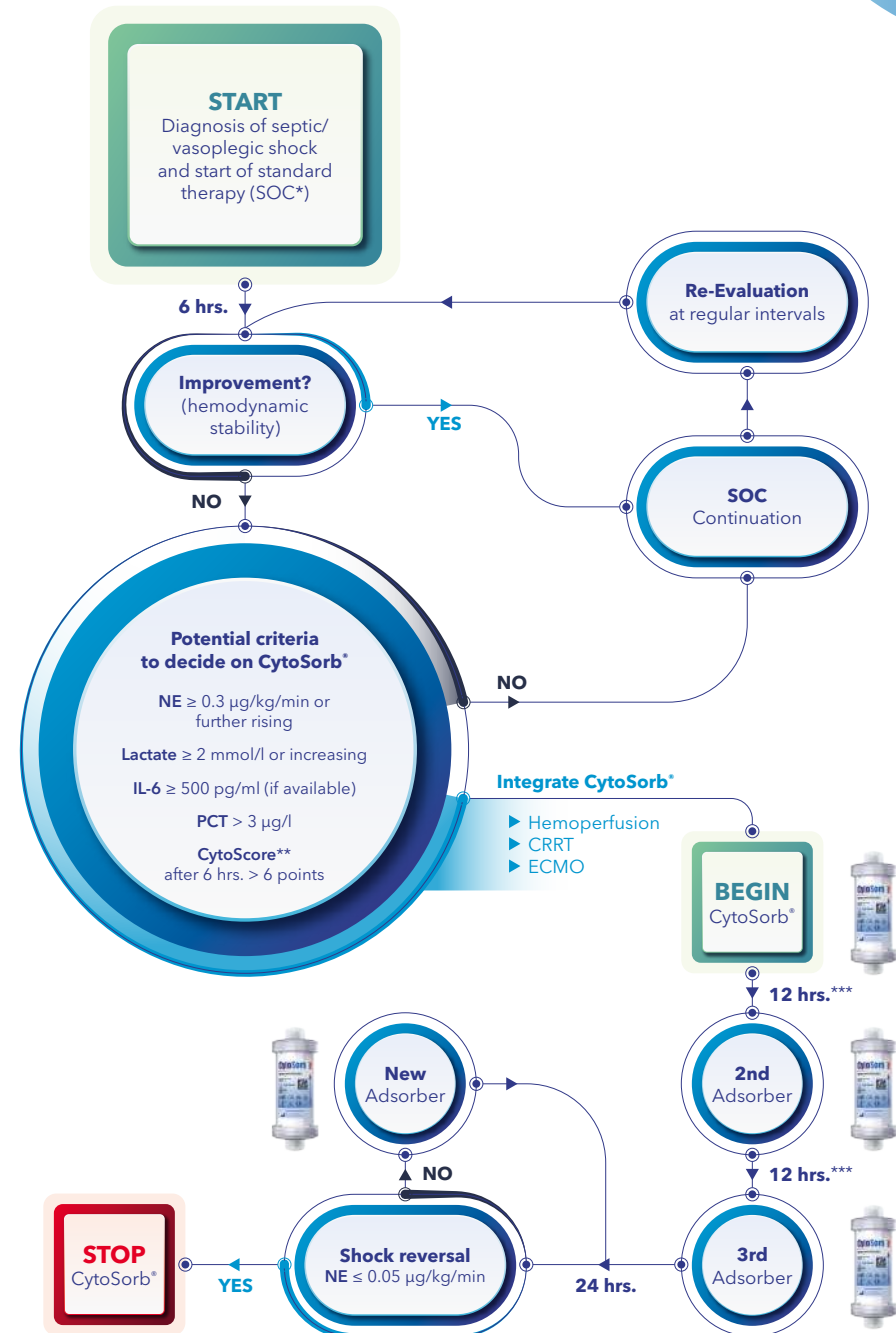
START
Diagnosis of septic/ vasoplegic shock and start of standard therapy (SOC*)

6 hrs.

Re-Evaluation
at regular intervals

Improvement?
(hemodynamic stability)

YES

SOC
Continuation

NO

Potential criteria to decide on CytoSorb®

NE ≥ 0.3 µg/kg/min or further rising

Lactate ≥ 2 mmol/l or increasing

IL-6 ≥ 500 pg/ml (if available)

PCT > 3 µg/l

CytoScore**
after 6 hrs. > 6 points

NO

Integrate CytoSorb®

▶ Hemoperfusion
▶ CRRT
▶ ECMO

BEGIN
CytoSorb®

12 hrs.***

New
Adsorber

2nd
Adsorber

NO

12 hrs.***

STOP
CytoSorb®

YES

Shock reversal
NE ≤ 0.05 µg/kg/min

24 hrs.

3rd
Adsorber